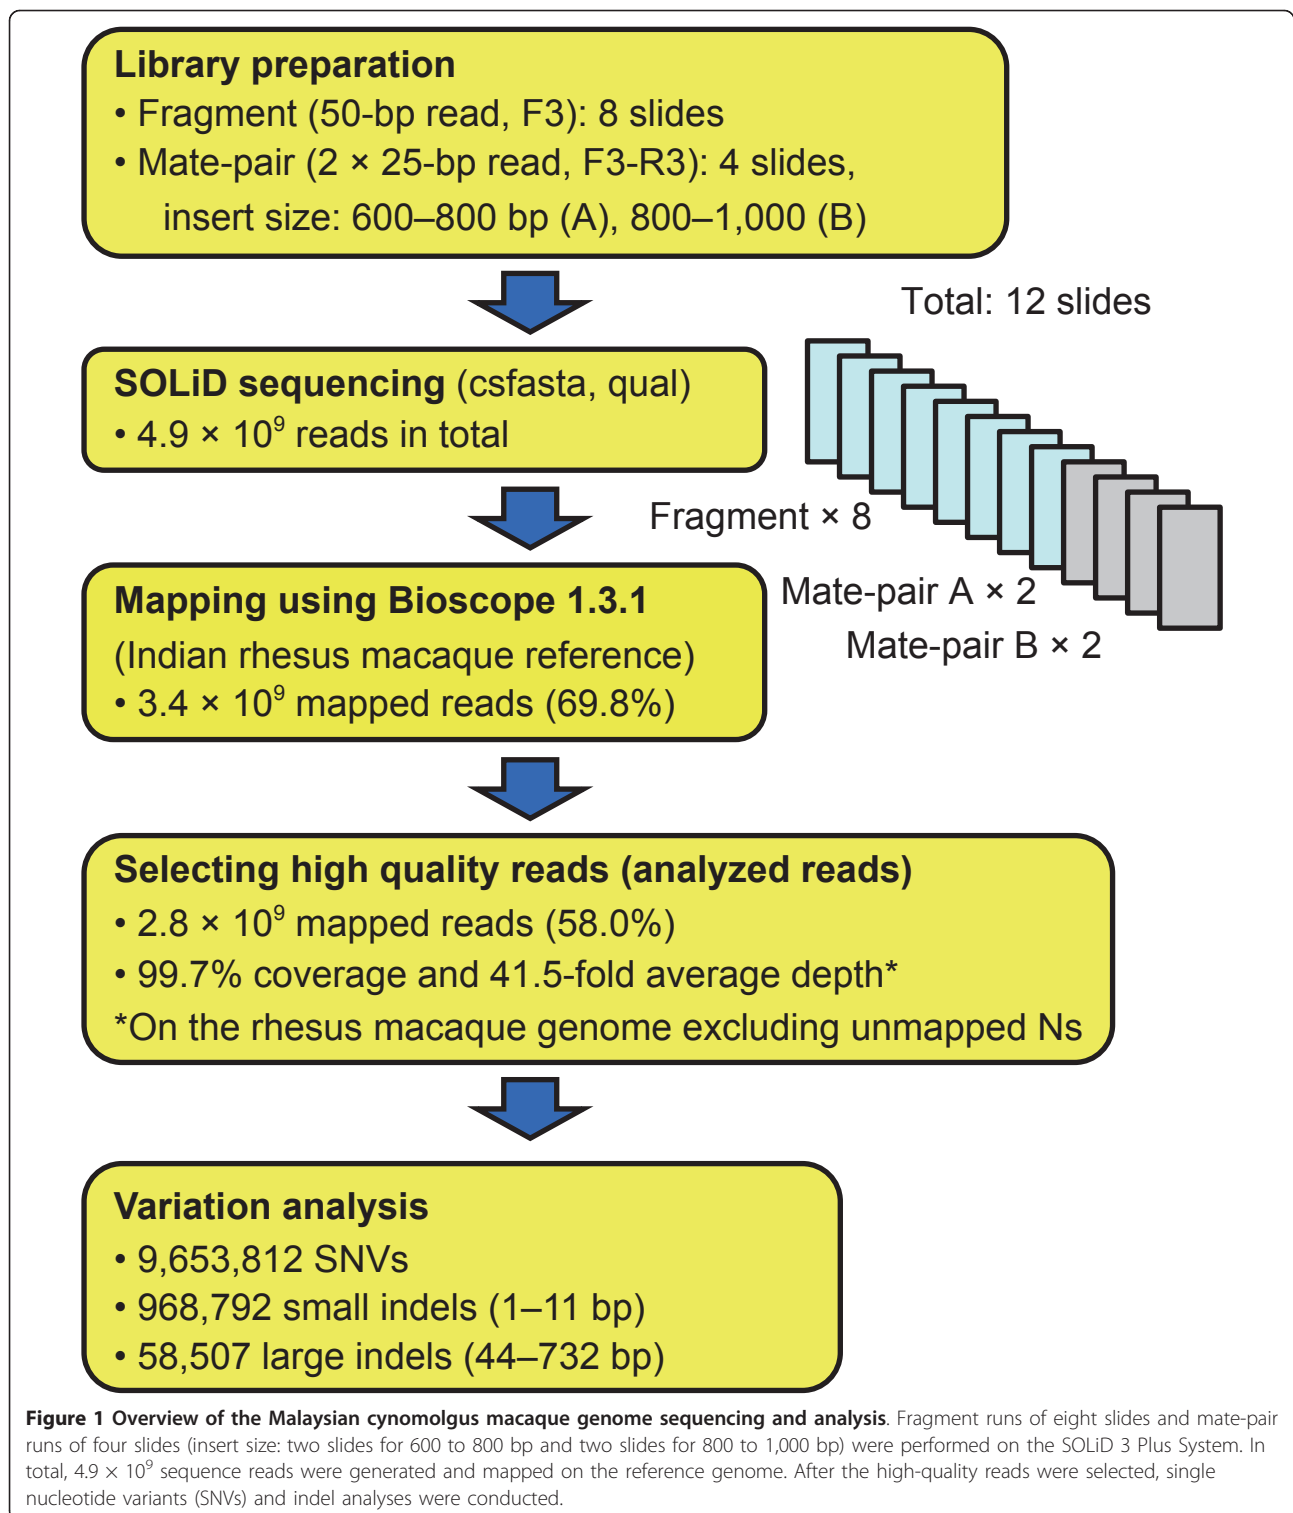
Library preparation
• Fragment (50-bp read, F3): 8 slides
• Mate-pair (2 × 25-bp read, F3-R3): 4 slides, insert size: 600–800 bp (A), 800–1,000 (B)

Total: 12 slides

SOLiD sequencing (csfasta, qual)
• $4.9 \times 10^9$ reads in total

Fragment × 8

Mate-pair A × 2

Mate-pair B × 2

Mapping using Bioscope 1.3.1
(Indian rhesus macaque reference)
• $3.4 \times 10^9$ mapped reads (69.8%)

Selecting high quality reads (analyzed reads)
• $2.8 \times 10^9$ mapped reads (58.0%)
• 99.7% coverage and 41.5-fold average depth*
*On the rhesus macaque genome excluding unmapped Ns

Variation analysis
• 9,653,812 SNVs
• 968,792 small indels (1–11 bp)
• 58,507 large indels (44–732 bp)

Figure 1 Overview of the Malaysian cynomolgus macaque genome sequencing and analysis. Fragment runs of eight slides and mate-pair runs of four slides (insert size: two slides for 600 to 800 bp and two slides for 800 to 1,000 bp) were performed on the SOLiD 3 Plus System. In total, $4.9 \times 10^9$ sequence reads were generated and mapped on the reference genome. After the high-quality reads were selected, single nucleotide variants (SNVs) and indel analyses were conducted.